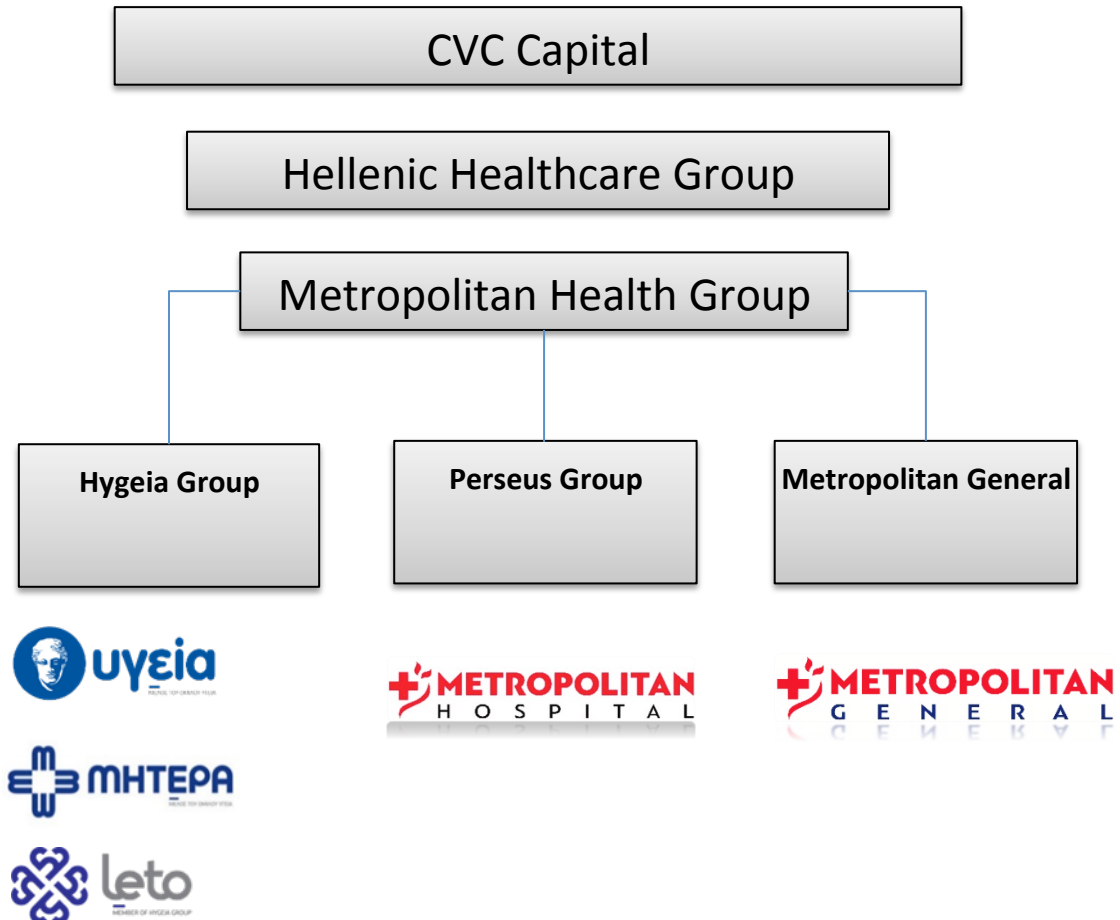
CVC Capital

Hellenic Healthcare Group

Metropolitan Health Group

Hygeia Group

Perseus Group

Metropolitan General

υγεια

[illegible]

METROPOLITAN HOSPITAL

METROPOLITAN GENERAL

MHTEPA

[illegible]

leto

MEMBER OF HYGEIA GROUP